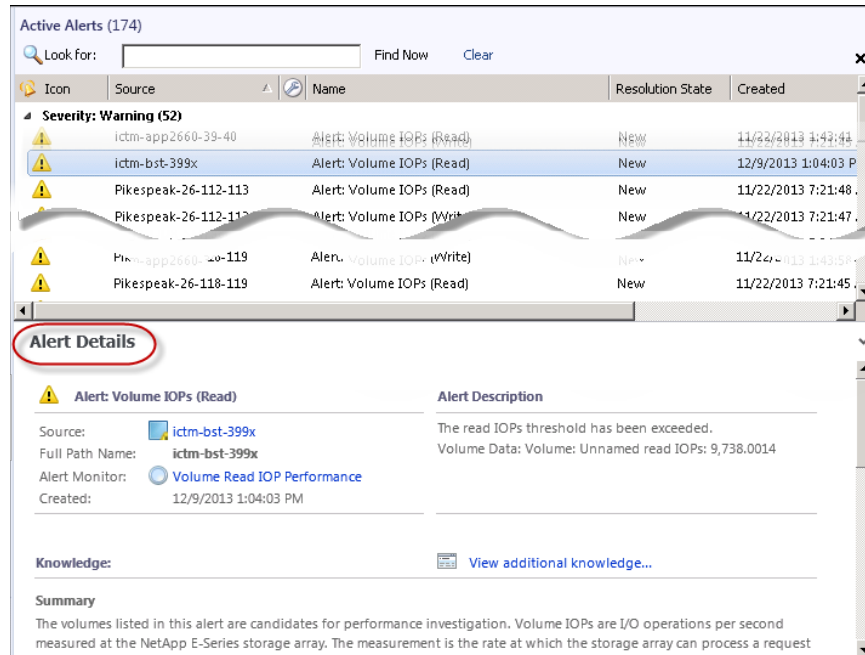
Active Alerts (174)

Look for: Find Now Clear

| Icon | Source | Name | Resolution State | Created |
|---|---|---|---|---|
| Severity: Warning (52) | | | | |
| | ictm-app2660-39-40 | Alert: Volume IOPs (Read) | New | 11/22/2013 1:43:41 |
| | ictm-bst-399x | Alert: Volume IOPs (Read) | New | 12/9/2013 1:04:03 P |
| | Pikespeak-26-112-113 | Alert: Volume IOPs (Read) | New | 11/22/2013 7:21:48 |
| | Pikespeak-26-112-11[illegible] | Alert: Volume IOPs (Write) | New | 11/22/2013 7:21:47 |
| | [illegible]-119 | Alert: Volume IOPs (Write) | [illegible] | 11/22/2013 1:43:5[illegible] |
| | Pikespeak-26-118-119 | Alert: Volume IOPs (Read) | New | 11/22/2013 7:21:45 |

Alert Details

Alert: Volume IOPs (Read)

Source: ictm-bst-399x
Full Path Name: ictm-bst-399x
Alert Monitor: Volume Read IOP Performance
Created: 12/9/2013 1:04:03 PM

Alert Description

The read IOPs threshold has been exceeded.
Volume Data: Volume: Unnamed read IOPs: 9,738.0014

Knowledge:

View additional knowledge...

Summary

The volumes listed in this alert are candidates for performance investigation. Volume IOPs are I/O operations per second measured at the NetApp E-Series storage array. The measurement is the rate at which the storage array can process a request